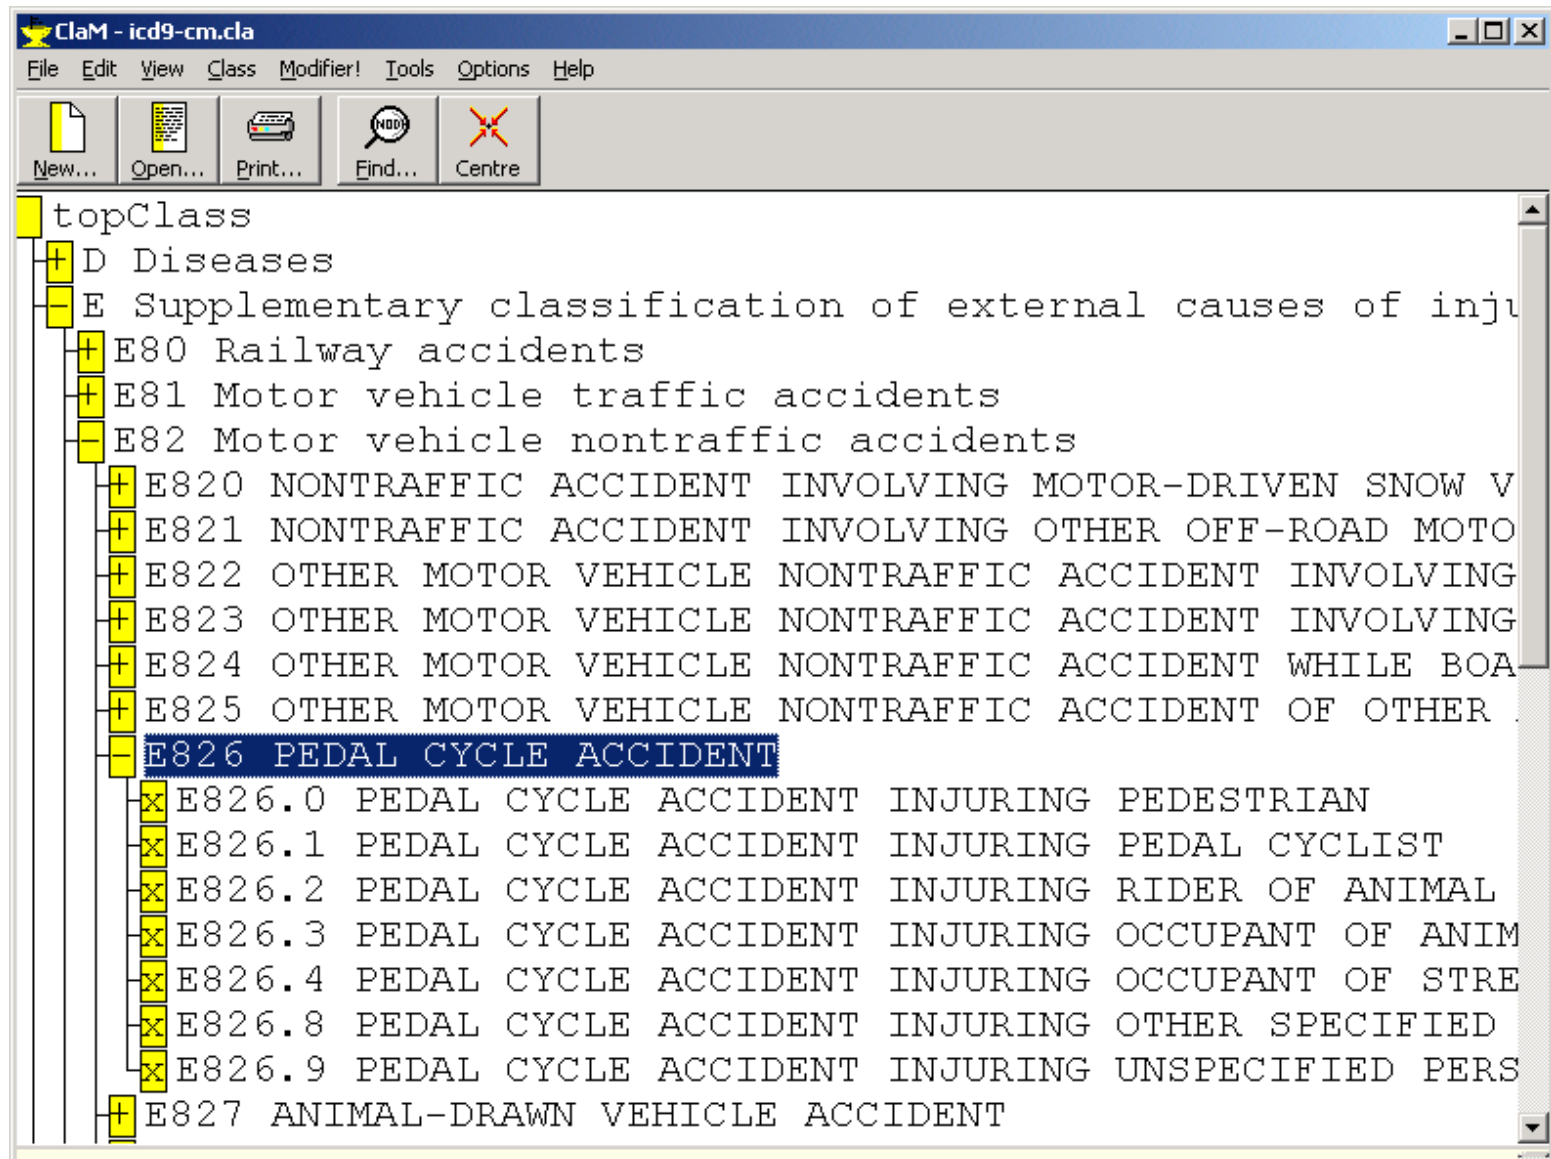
ClaM - icd9-cm.cla

File Edit View Class Modifier! Tools Options Help

New... Open... Print... Find... Centre

topClass
D Diseases
E Supplementary classification of external causes of inju
E80 Railway accidents
E81 Motor vehicle traffic accidents
E82 Motor vehicle nontraffic accidents
E820 NONTRAFFIC ACCIDENT INVOLVING MOTOR-DRIVEN SNOW V
E821 NONTRAFFIC ACCIDENT INVOLVING OTHER OFF-ROAD MOTO
E822 OTHER MOTOR VEHICLE NONTRAFFIC ACCIDENT INVOLVING
E823 OTHER MOTOR VEHICLE NONTRAFFIC ACCIDENT INVOLVING
E824 OTHER MOTOR VEHICLE NONTRAFFIC ACCIDENT WHILE BOA
E825 OTHER MOTOR VEHICLE NONTRAFFIC ACCIDENT OF OTHER
E826 PEDAL CYCLE ACCIDENT
E826.0 PEDAL CYCLE ACCIDENT INJURING PEDESTRIAN
E826.1 PEDAL CYCLE ACCIDENT INJURING PEDAL CYCLIST
E826.2 PEDAL CYCLE ACCIDENT INJURING RIDER OF ANIMAL
E826.3 PEDAL CYCLE ACCIDENT INJURING OCCUPANT OF ANIM
E826.4 PEDAL CYCLE ACCIDENT INJURING OCCUPANT OF STRE
E826.8 PEDAL CYCLE ACCIDENT INJURING OTHER SPECIFIED
E826.9 PEDAL CYCLE ACCIDENT INJURING UNSPECIFIED PERS
E827 ANIMAL-DRAWN VEHICLE ACCIDENT